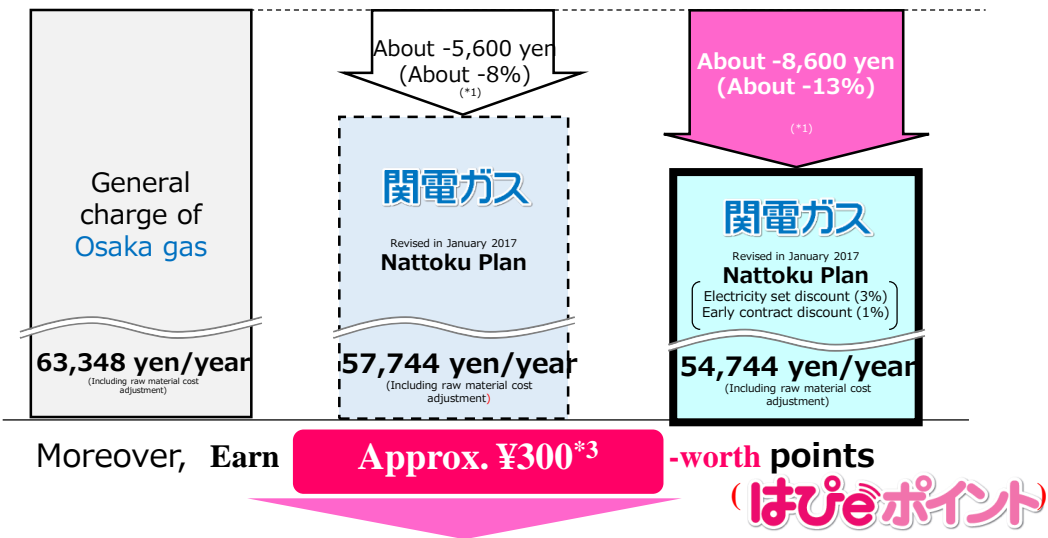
General charge of Osaka gas

63,348 yen/year
(Including raw material cost adjustment)

About -5,600 yen
(About -8%)
(*1)

関電ガス
Revised in January 2017
Nattoku Plan

57,744 yen/year
(Including raw material cost adjustment)

About -8,600 yen
(About -13%)
(*1)

関電ガス
Revised in January 2017
Nattoku Plan
Electricity set discount (3%)
Early contract discount (1%)

54,744 yen/year
(Including raw material cost adjustment)

Moreover, Earn Approx. ¥300$^{*3}$ -worth points
(はぴeポイント)